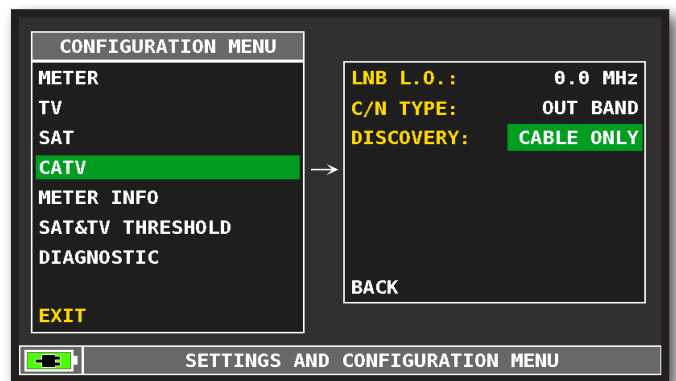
CONFIGURATION MENU
METER
TV
SAT
CATV
METER INFO
SAT&TV THRESHOLD
DIAGNOSTIC
EXIT

→

| | |
|---|---|
| LNB L.O.: | 0.0 MHz |
| C/N TYPE: | OUT BAND |
| DISCOVERY: | CABLE ONLY |

BACK

SETTINGS AND CONFIGURATION MENU